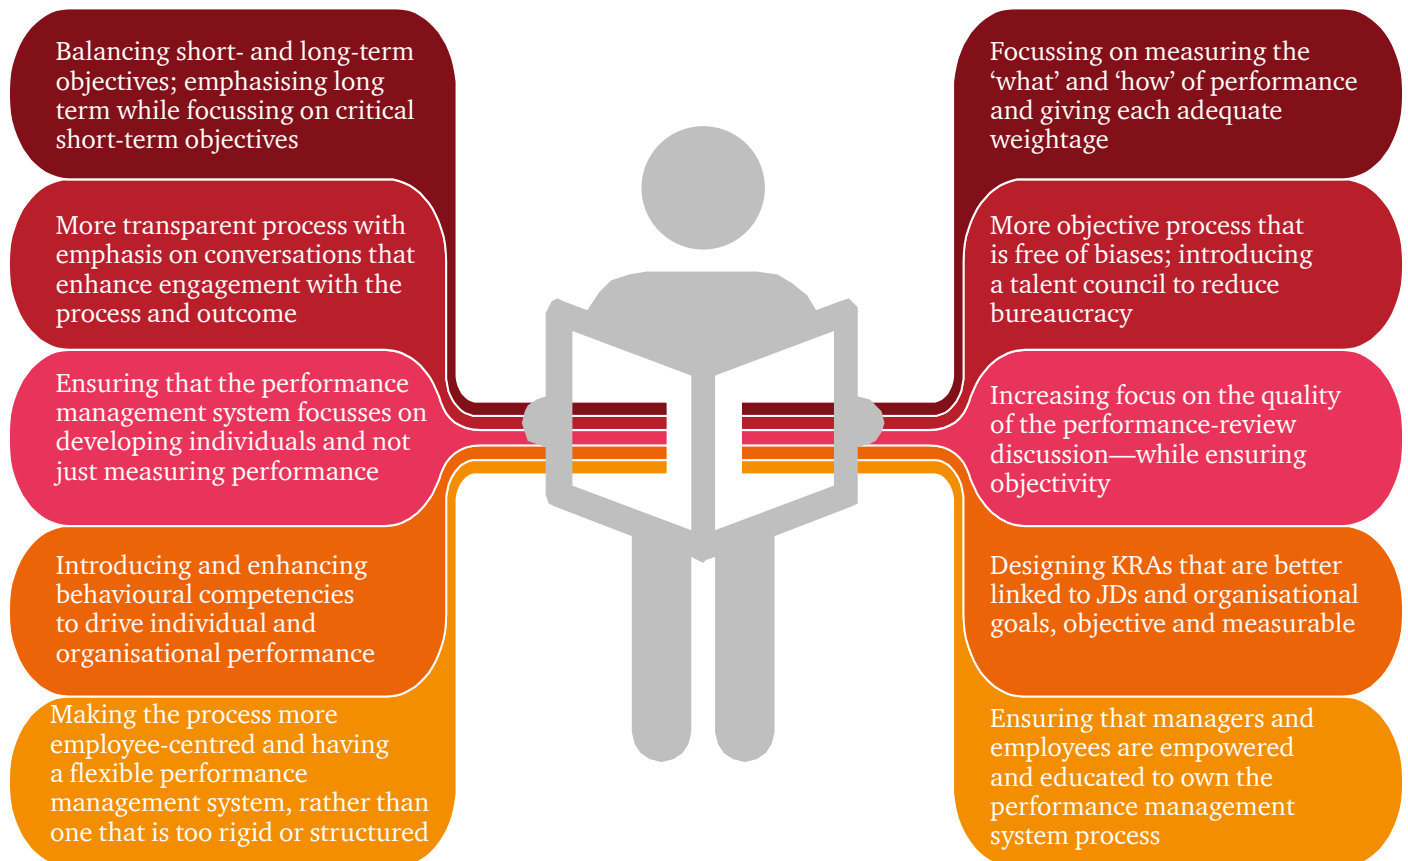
Balancing short- and long-term objectives; emphasising long term while focussing on critical short-term objectives

More transparent process with emphasis on conversations that enhance engagement with the process and outcome

Ensuring that the performance management system focusses on developing individuals and not just measuring performance

Introducing and enhancing behavioural competencies to drive individual and organisational performance

Making the process more employee-centred and having a flexible performance management system, rather than one that is too rigid or structured

Focussing on measuring the ‘what’ and ‘how’ of performance and giving each adequate weightage

More objective process that is free of biases; introducing a talent council to reduce bureaucracy

Increasing focus on the quality of the performance-review discussion—while ensuring objectivity

Designing KRAs that are better linked to JDs and organisational goals, objective and measurable

Ensuring that managers and employees are empowered and educated to own the performance management system process